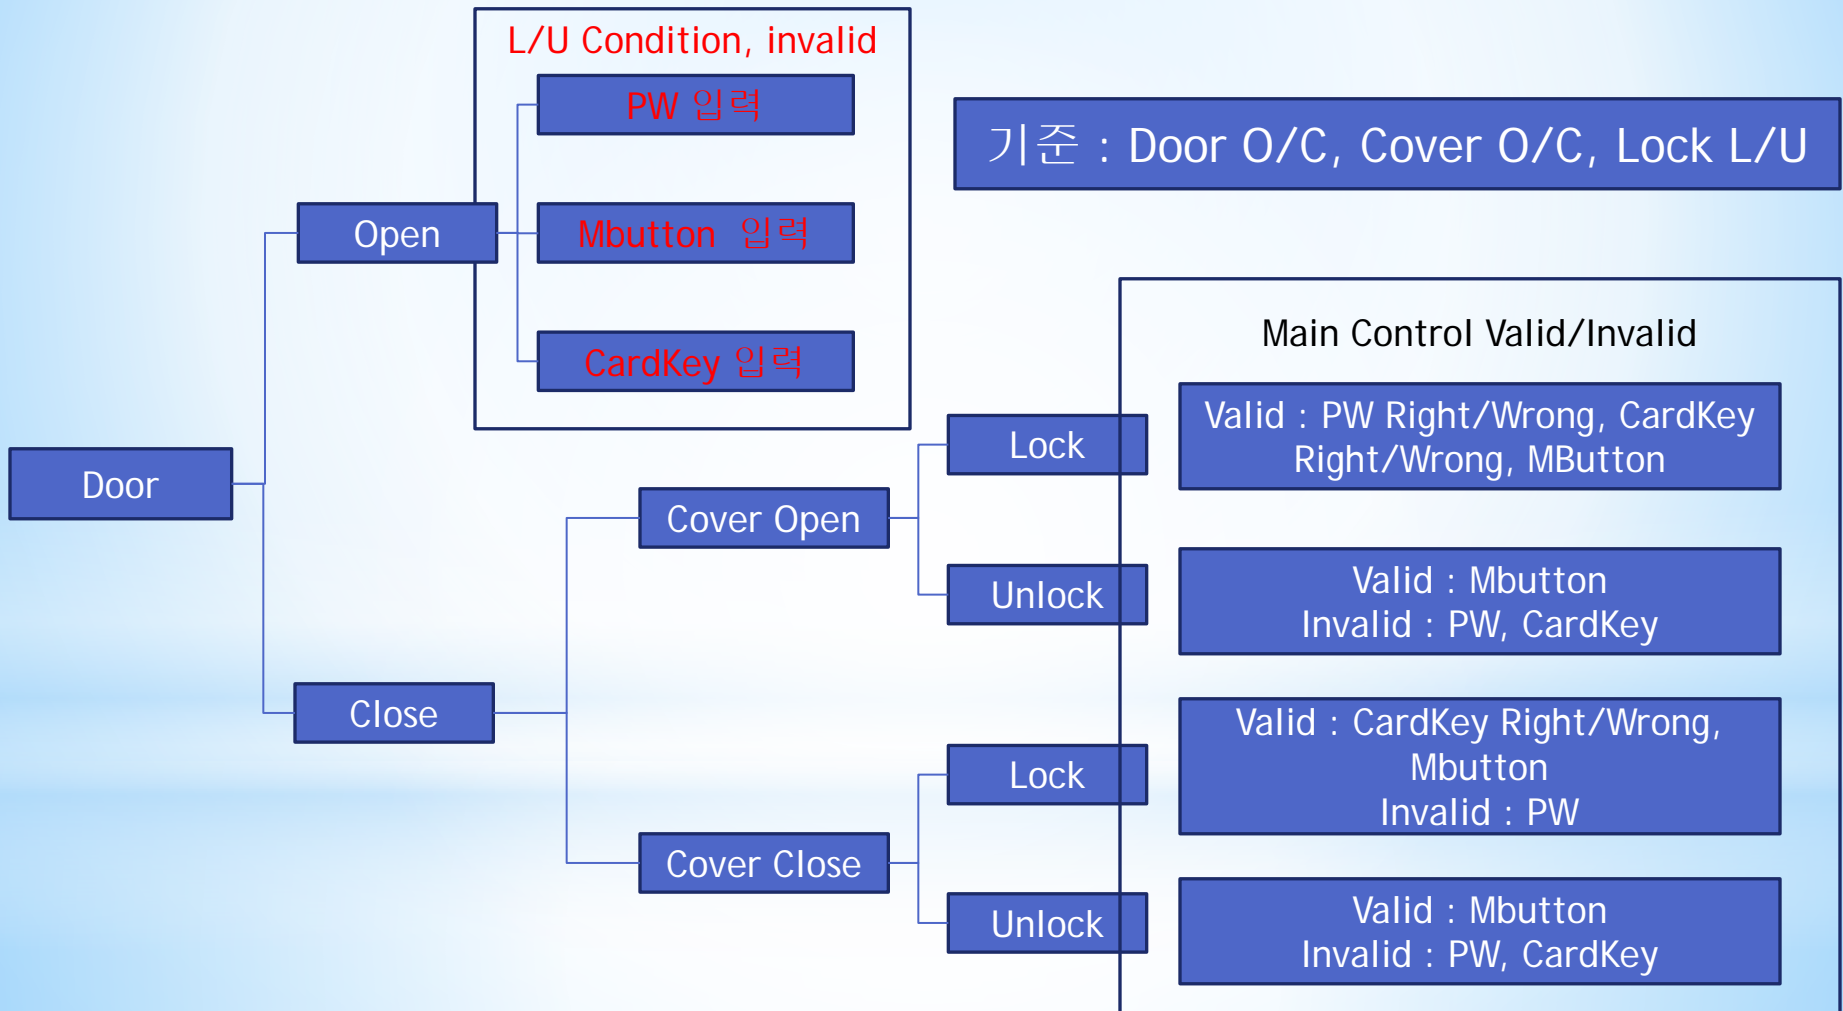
L/U Condition, invalid

PW 입력

Mbutton 입력

CardKey 입력

기준 : Door O/C, Cover O/C, Lock L/U

Door

Open

Close

Cover Open

Cover Close

Lock

Unlock

Lock

Unlock

Main Control Valid/Invalid

Valid : PW Right/Wrong, CardKey Right/Wrong, MButton

Valid : Mbutton
Invalid : PW, CardKey

Valid : CardKey Right/Wrong, Mbutton
Invalid : PW

Valid : Mbutton
Invalid : PW, CardKey